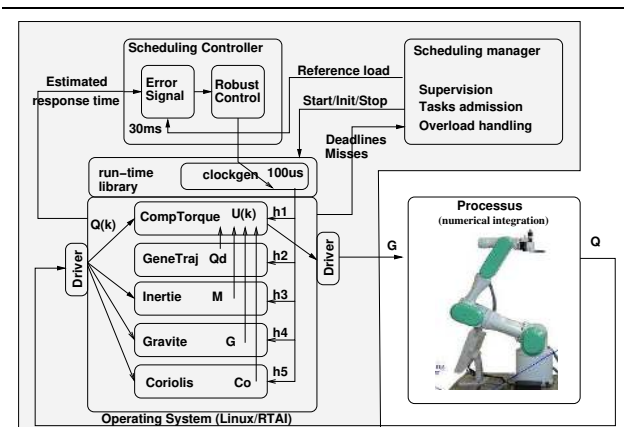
Scheduling Controller

Scheduling manager

Estimated response time

Error Signal

Robust Control

Reference load

Supervision
Tasks admission
Overload handling

Start/Init/Stop

30ms

Deadlines Misses

run−time library

clockgen

100us

Q(k)

CompTorque

U(k)

h1

Processus
(numerical integration)

Driver

GeneTraj

Qd

h2

Driver

G

Q

Inertie

M

h3

Gravite

G

h4

Coriolis

Co

h5

Operating System (Linux/RTAI)